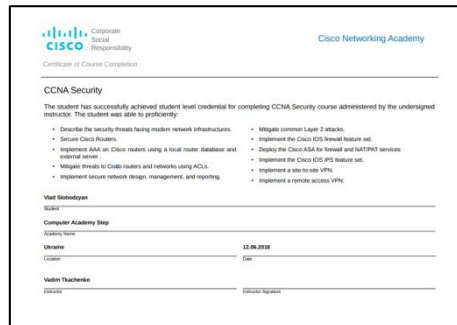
CISCO Corporate Social Responsibility

Cisco Networking Academy

Certificate of Course Completion

CCNA Security

The student has successfully achieved student level credential for completing CCNA Security course administered by the undersigned instructor. The student was able to proficiently:

- Describe the security threats facing modern network infrastructures.
- Secure Cisco Routers.
- Implement AAA on Cisco routers using a local router database and external server.
- Mitigate threats to Cisco routers and networks using ACLs.
- Implement secure network design, management, and reporting.
- Mitigate common Layer 2 attacks.
- Implement the Cisco IOS firewall feature set.
- Deploy the Cisco ASA for firewall and NAT/PAT services.
- Implement the Cisco IPS feature set.
- Implement a site-to-site VPN.
- Implement a remote access VPN.

Vlad Slobodzyan
Student

Computer Academy Step
Academy Name

Ukraine
Location

12.06.2018
Date

Vadim Tkachenko
Instructor

Instructor Signature